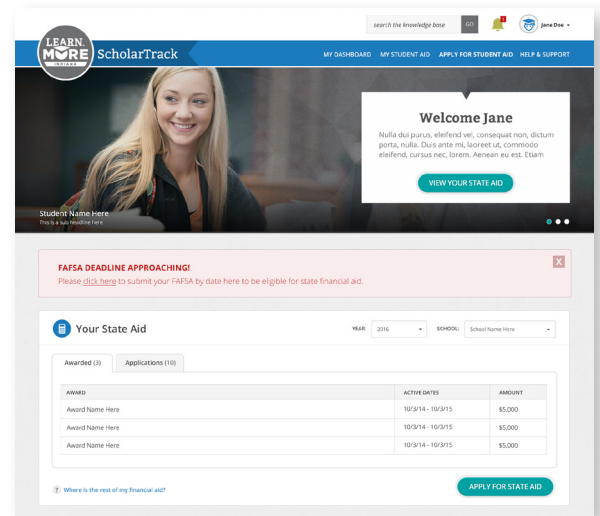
search the knowledge base GO

Jane Doe

LEARN MORE INDIANA

ScholarTrack

MY DASHBOARD MY STUDENT AID APPLY FOR STUDENT AID HELP & SUPPORT

Welcome Jane

Nulla dui purus, eleifend vel, consequat non, dictum porta, nulla. Duis ante mi, laoreet ut, commodo eleifend, cursus nec, lorem. Aenean eu est. Etiam

VIEW YOUR STATE AID

Student Name Here
This is a sub headline here

FAFSA DEADLINE APPROACHING!

Please click here to submit your FAFSA by date here to be eligible for state financial aid.

X

Your State Aid

YEAR: 2016

SCHOOL: School Name Here

Awarded (3) Applications (10)

| AWARD | ACTIVE DATES | AMOUNT |
|---|---|---|
| Award Name Here | 10/3/14 - 10/3/15 | $5,000 |
| Award Name Here | 10/3/14 - 10/3/15 | $5,000 |
| Award Name Here | 10/3/14 - 10/3/15 | $5,000 |

? Where is the rest of my financial aid?

APPLY FOR STATE AID